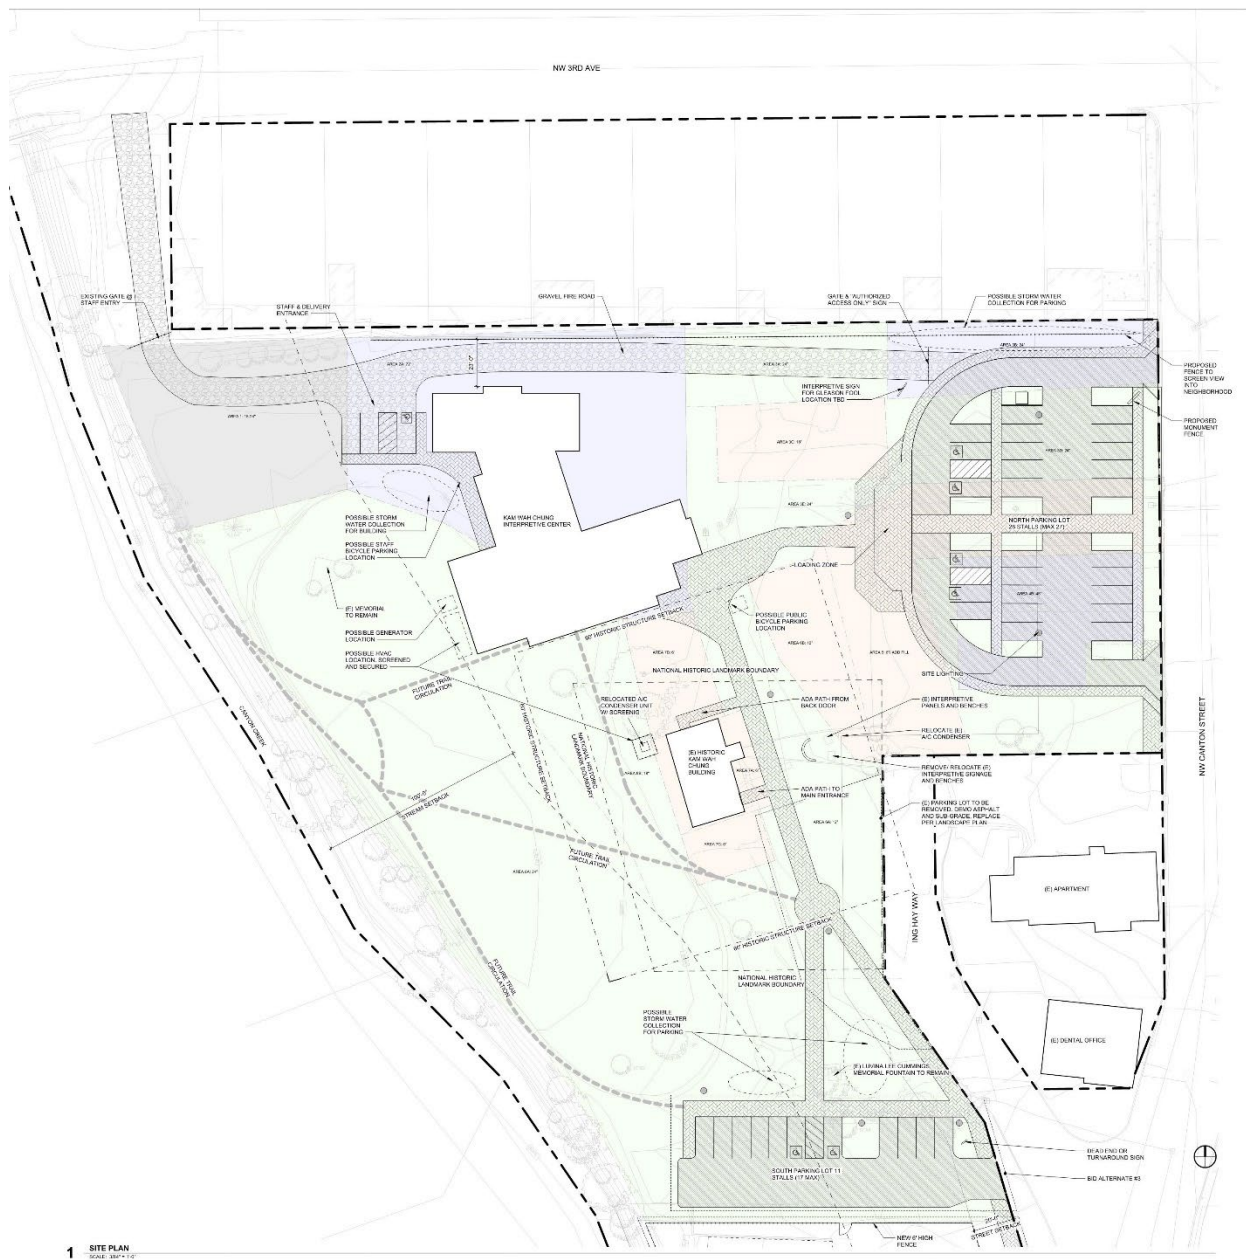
NW 3RD AVE

EXISTING GATE @ STAFF ENTRY

STAFF & DELIVERY ENTRANCE

GRAVEL FIRE ROAD

GATE & 'AUTHORIZED ACCESS ONLY' SIGN

POSSIBLE STORM WATER COLLECTION FOR PARKING

PROPOSED FENCE TO SCREEN VIEW INTO NEIGHBORHOOD

PROPOSED MONUMENT FENCE

INTERPRETIVE SIGN FOR GLEASON POOL LOCATION TBD

23'-0"

KAM WAH CHUNG INTERPRETIVE CENTER

POSSIBLE STORM WATER COLLECTION FOR BUILDING

POSSIBLE STAFF BICYCLE PARKING LOCATION

NORTH PARKING LOT 26 STALLS (MAX 27)

LOADING ZONE

(E) MEMORIAL TO REMAIN

POSSIBLE GENERATOR LOCATION

POSSIBLE HVAC LOCATION, SCREENED AND SECURED

POSSIBLE PUBLIC BICYCLE PARKING LOCATION

60' HISTORIC STRUCTURE SETBACK

NATIONAL HISTORIC LANDMARK BOUNDARY

SITE LIGHTING

FUTURE TRAIL CIRCULATION

RELOCATED A/C CONDENSER UNIT W/ SCREENING

ADA PATH FROM BACK DOOR

(E) INTERPRETIVE PANELS AND BENCHES

RELOCATE (E) A/C CONDENSER

(E) HISTORIC KAM WAH CHUNG BUILDING

REMOVE/ RELOCATE (E) INTERPRETIVE SIGNAGE AND BENCHES

ADA PATH TO MAIN ENTRANCE

(E) PARKING LOT TO BE REMOVED, DEMO ASPHALT AND SUB-GRADE, REPLACE PER LANDSCAPE PLAN

NW CANTON STREET

CANTON CREEK

100'-0" STREAM SETBACK

60' HISTORIC STRUCTURE SETBACK

NATIONAL HISTORIC LANDMARK BOUNDARY

FUTURE TRAIL CIRCULATION

(E) APARTMENT

ING HAY WAY

60' HISTORIC STRUCTURE SETBACK

NATIONAL HISTORIC LANDMARK BOUNDARY

POSSIBLE STORM WATER COLLECTION FOR PARKING

(E) LINNA LEE CUMMINGS MEMORIAL FOUNTAIN TO REMAIN

(E) DENTAL OFFICE

FUTURE TRAIL CIRCULATION

DEAD END OR TURNAROUND SIGN

SOUTH PARKING LOT 11 STALLS (17 MAX)

BID ALTERNATE #3

NEW 6' HIGH FENCE

STREET SETBACK

1 SITE PLAN
SCALE: 1/32" = 1'-0"